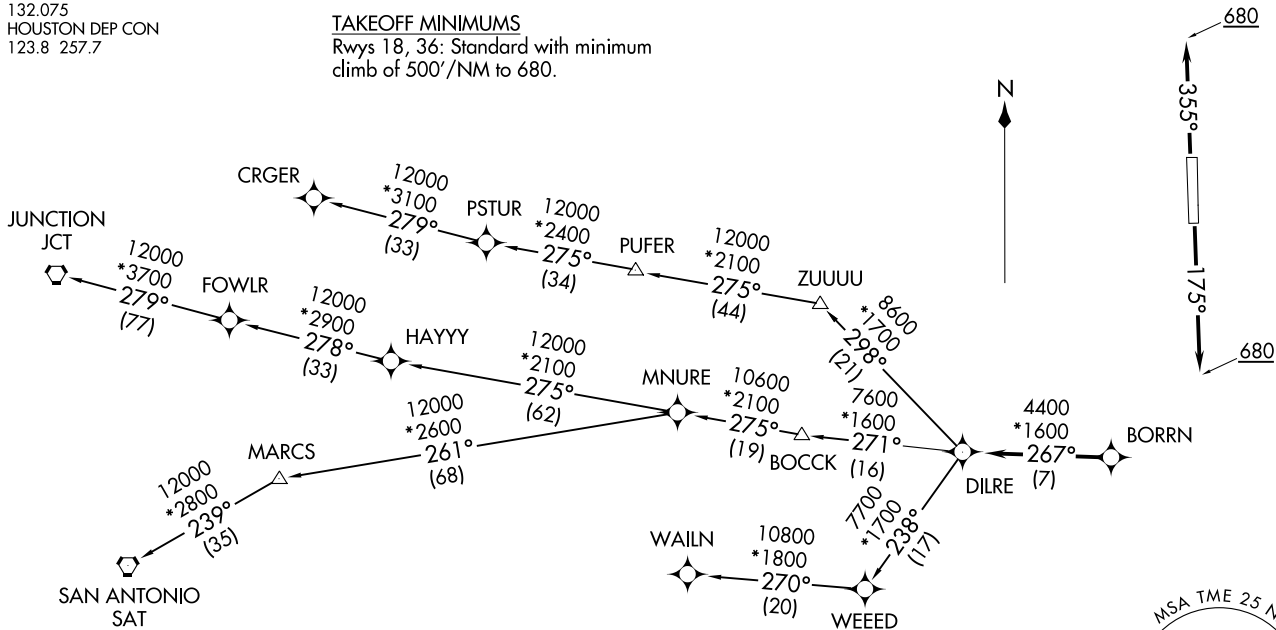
132.075
HOUSTON DEP CON
123.8 257.7

TAKEOFF MINIMUMS
Rwys 18, 36: Standard with minimum climb of 500'/NM to 680.

N

680
355°
175°
680

CRGER
12000
*3100
279°
(33)

PSTUR
12000
*2400
275°
(34)

PUFER
12000
*2100
275°
(44)

ZUUUU
8600
*1700
298°
(21)

JUNCTION
JCT
12000
*3700
279°
(77)

FOWLR
12000
*2900
278°
(33)

HAYYY
12000
*2100
275°
(62)

MNURE
10600
*2100
275°
(19)

BOCCK
7600
*1600
271°
(16)

4400
*1600
267°
(7)
BORRN

DILRE

12000
*2600
261°
(68)

MARCS

12000
*2800
239°
(35)

SAN ANTONIO
SAT

7700
*1700
238°
(17)

WAILN
10800
*1800
270°
(20)
WEEED

MSA TME 25 N